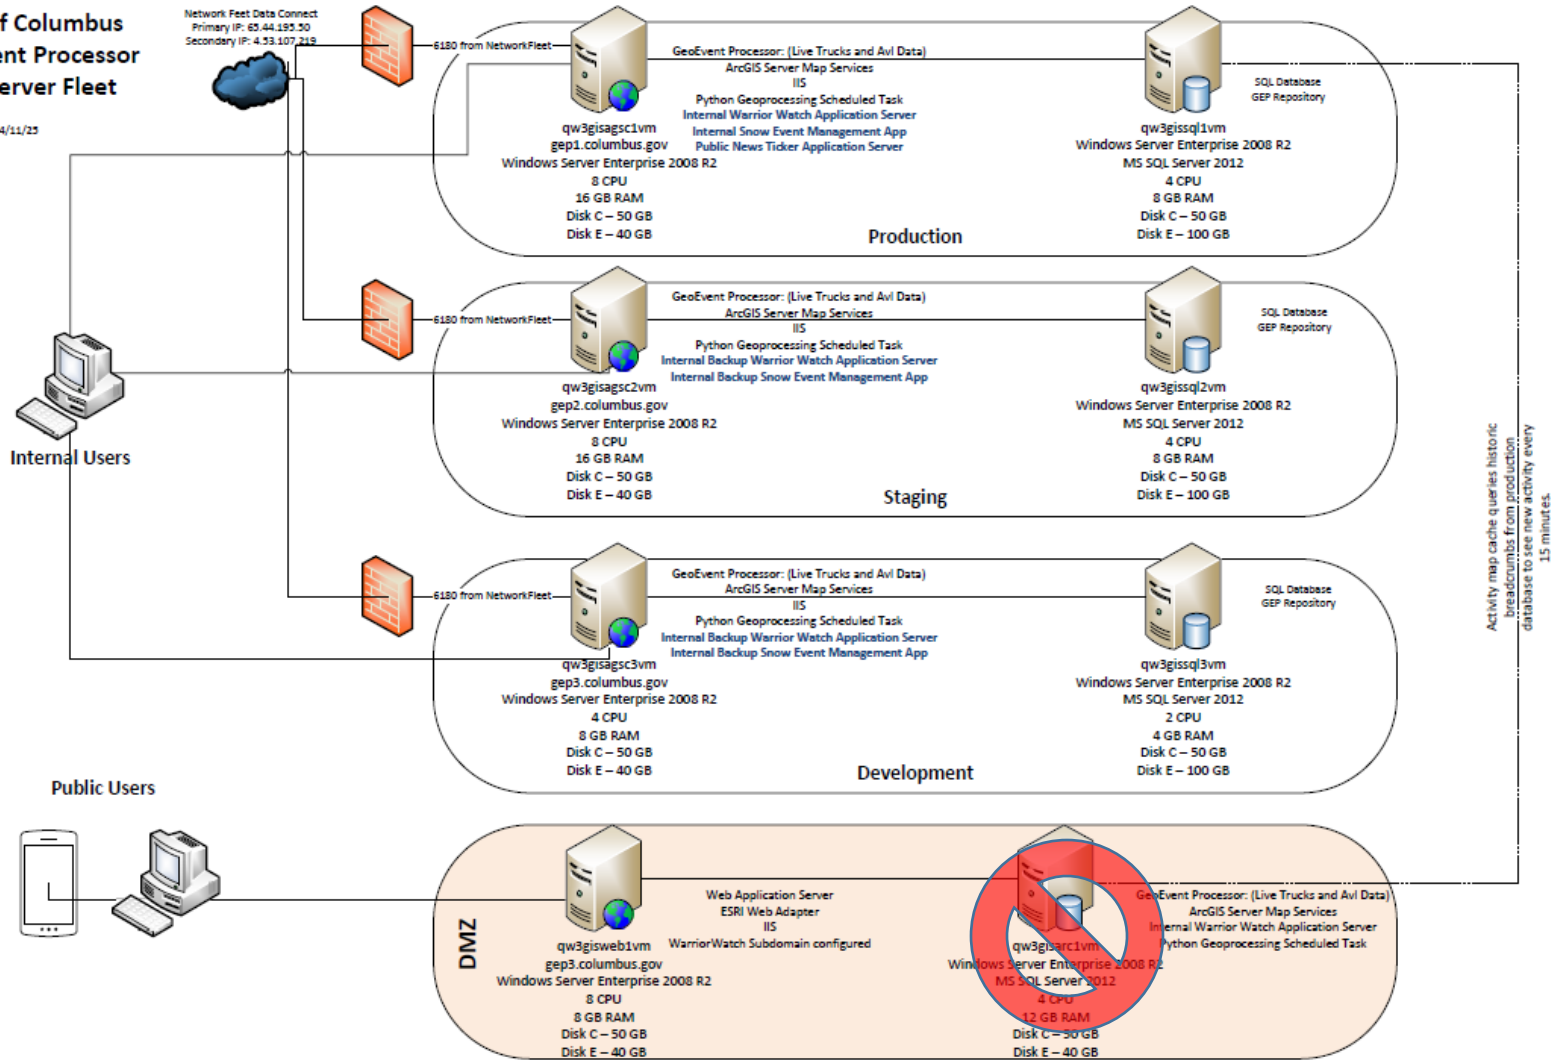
f Columbus
ent Processor
erver Fleet

4/11/25

Network Feet Data Connect
Primary IP: 65.44.195.50
Secondary IP: 4.53.107.219

6180 from NetworkFleet

GeoEvent Processor: (Live Trucks and Avl Data)
ArcGIS Server Map Services
IIS
Python Geoprocessing Scheduled Task
Internal Warrior Watch Application Server
Internal Snow Event Management App
Public News Ticker Application Server

qw3gisagsc1vm
gep1.columbus.gov
Windows Server Enterprise 2008 R2
8 CPU
16 GB RAM
Disk C – 50 GB
Disk E – 40 GB

SQL Database
GEP Repository

qw3gissql1vm
Windows Server Enterprise 2008 R2
MS SQL Server 2012
4 CPU
8 GB RAM
Disk C – 50 GB
Disk E – 100 GB

Production

6180 from NetworkFleet

GeoEvent Processor: (Live Trucks and Avl Data)
ArcGIS Server Map Services
IIS
Python Geoprocessing Scheduled Task
Internal Backup Warrior Watch Application Server
Internal Backup Snow Event Management App

qw3gisagsc2vm
gep2.columbus.gov
Windows Server Enterprise 2008 R2
8 CPU
16 GB RAM
Disk C – 50 GB
Disk E – 40 GB

SQL Database
GEP Repository

qw3gissql2vm
Windows Server Enterprise 2008 R2
MS SQL Server 2012
4 CPU
8 GB RAM
Disk C – 50 GB
Disk E – 100 GB

Staging

Internal Users

6180 from NetworkFleet

GeoEvent Processor: (Live Trucks and Avl Data)
ArcGIS Server Map Services
IIS
Python Geoprocessing Scheduled Task
Internal Backup Warrior Watch Application Server
Internal Backup Snow Event Management App

qw3gisagsc3vm
gep3.columbus.gov
Windows Server Enterprise 2008 R2
4 CPU
8 GB RAM
Disk C – 50 GB
Disk E – 40 GB

SQL Database
GEP Repository

qw3gissql3vm
Windows Server Enterprise 2008 R2
MS SQL Server 2012
2 CPU
4 GB RAM
Disk C – 50 GB
Disk E – 100 GB

Development

Activity map cache queries historic breadcrumbs from production database to see new activity every 15 minutes.

Public Users

DMZ

Web Application Server
ESRI Web Adapter
IIS
WarriorWatch Subdomain configured

qw3gisweb1vm
gep3.columbus.gov
Windows Server Enterprise 2008 R2
8 CPU
8 GB RAM
Disk C – 50 GB
Disk E – 40 GB

GeoEvent Processor: (Live Trucks and Avl Data)
ArcGIS Server Map Services
Internal Warrior Watch Application Server
Python Geoprocessing Scheduled Task

qw3gisarc1vm
Windows Server Enterprise 2008 R2
MS SQL Server 2012
4 CPU
12 GB RAM
Disk C – 50 GB
Disk E – 40 GB